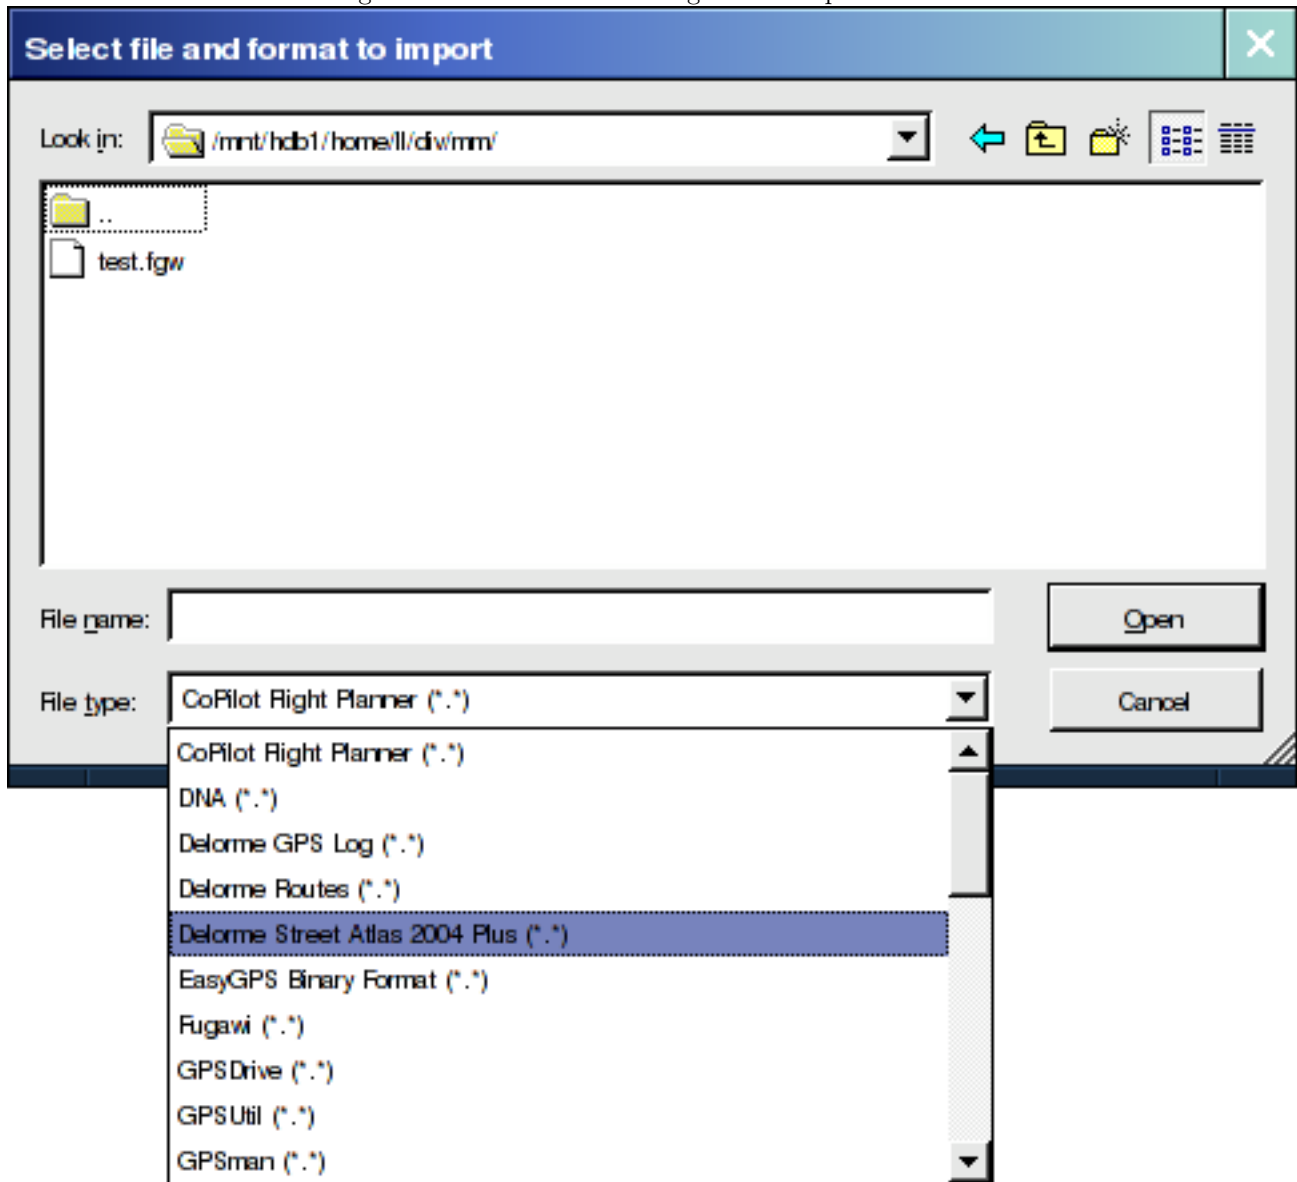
Select file and format to import

Look in: /mnt/hdb1/home/ll/div/mm/

..

test.fgw

File name:

Open

File type: CoPilot Flight Planner (*.*)

Cancel

CoPilot Flight Planner (*.*)
DNA (*.*)
Delorme GPS Log (*.*)
Delorme Routes (*.*)
Delorme Street Atlas 2004 Plus (*.*)
EasyGPS Binary Format (*.*)
Fugawi (*.*)
GPSDrive (*.*)
GPSUtil (*.*)
GPSman (*.*)